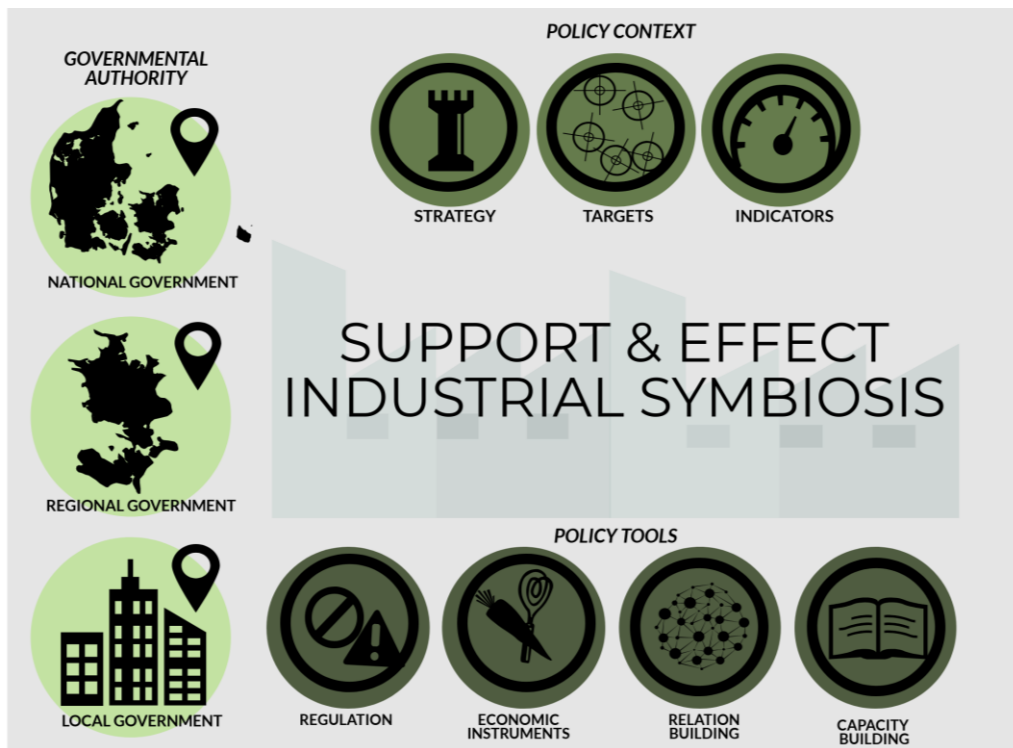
GOVERNMENTAL AUTHORITY

NATIONAL GOVERNMENT

REGIONAL GOVERNMENT

LOCAL GOVERNMENT

POLICY CONTEXT

STRATEGY

TARGETS

INDICATORS

SUPPORT & EFFECT INDUSTRIAL SYMBIOSIS

POLICY TOOLS

REGULATION

ECONOMIC INSTRUMENTS

RELATION BUILDING

CAPACITY BUILDING